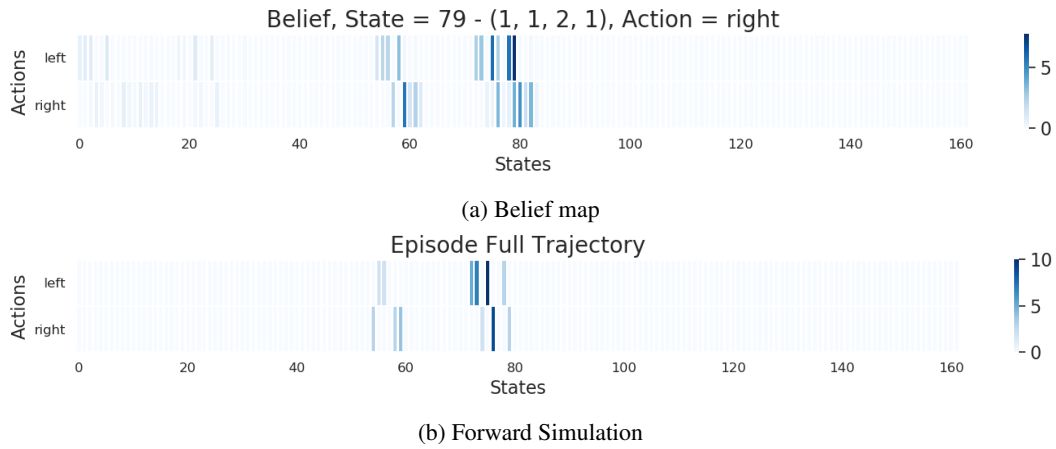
Belief, State = 79 - (1, 1, 2, 1), Action = right

Actions

left

right

0 20 40 60 80 100 120 140 160

States

5

0

(a) Belief map

Episode Full Trajectory

Actions

left

right

0 20 40 60 80 100 120 140 160

States

10

5

0

(b) Forward Simulation